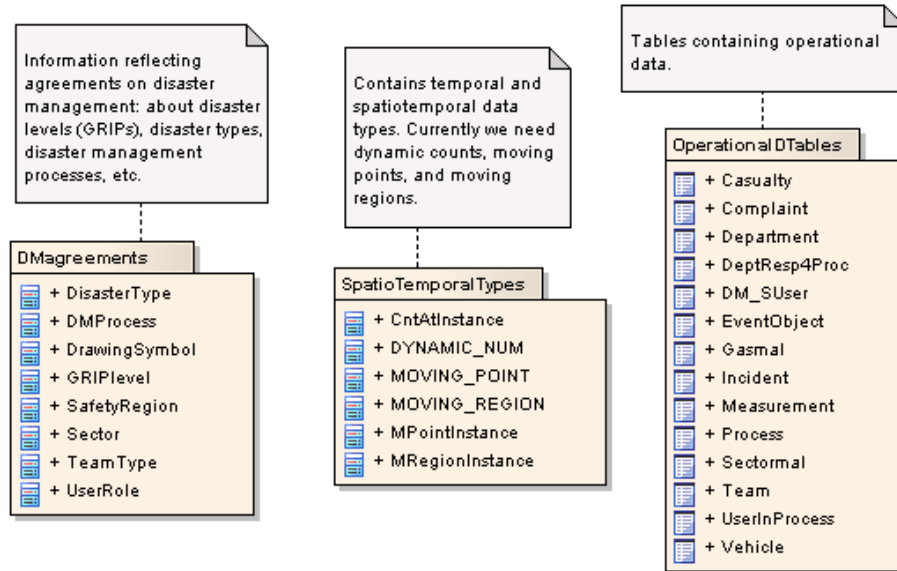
Information reflecting agreements on disaster management: about disaster levels (GRIPs), disaster types, disaster management processes, etc.

DMagreements

+ DisasterType
+ DMProcess
+ DrawingSymbol
+ GRIPlevel
+ SafetyRegion
+ Sector
+ TeamType
+ UserRole

Contains temporal and spatiotemporal data types. Currently we need dynamic counts, moving points, and moving regions.

SpatioTemporalTypes

+ CntAtInstance
+ DYNAMIC_NUM
+ MOVING_POINT
+ MOVING_REGION
+ MPointInstance
+ MRegionInstance

Tables containing operational data.

OperationalDTables

+ Casualty
+ Complaint
+ Department
+ DeptResp4Proc
+ DM_SUser
+ EventObject
+ Gasmal
+ Incident
+ Measurement
+ Process
+ Sectormal
+ Team
+ UserInProcess
+ Vehicle